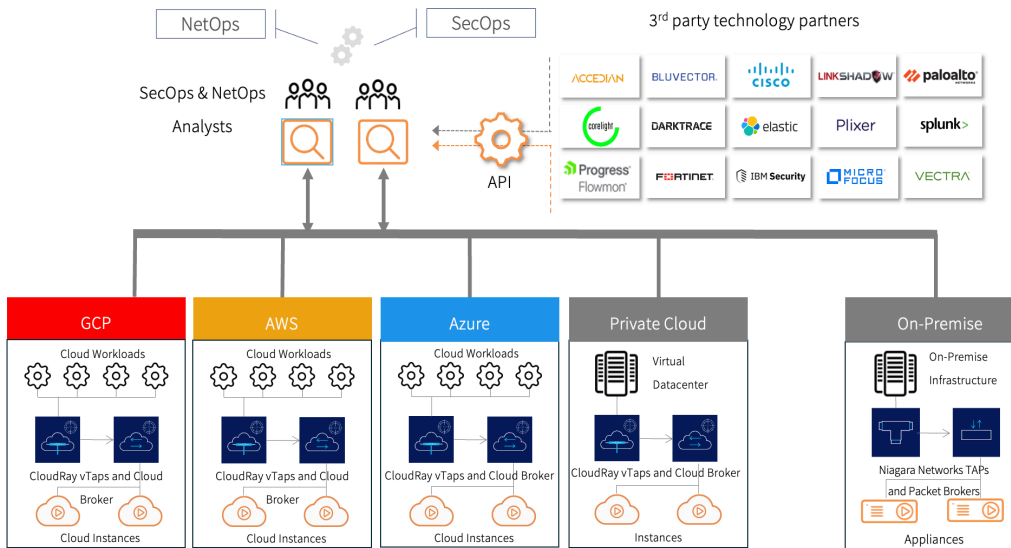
NetOps

SecOps

3rd party technology partners

SecOps & NetOps Analysts

API

ACCEDIAN
BLUVECTOR.
CISCO
LINKSHADOW
paloalto
corelight
DARKTRACE
elastic
Plixer
splunk>
Progress Flowmon
FORTINET
IBM Security
MICRO FOCUS
VECTRA

GCP
Cloud Workloads
CloudRay vTaps and Cloud Broker
Cloud Instances

AWS
Cloud Workloads
CloudRay vTaps and Cloud Broker
Cloud Instances

Azure
Cloud Workloads
CloudRay vTaps and Cloud Broker
Cloud Instances

Private Cloud
Virtual Datacenter
CloudRay vTaps and Cloud Broker
Instances

On-Premise
On-Premise Infrastructure
Niagara Networks TAPs and Packet Brokers
Appliances